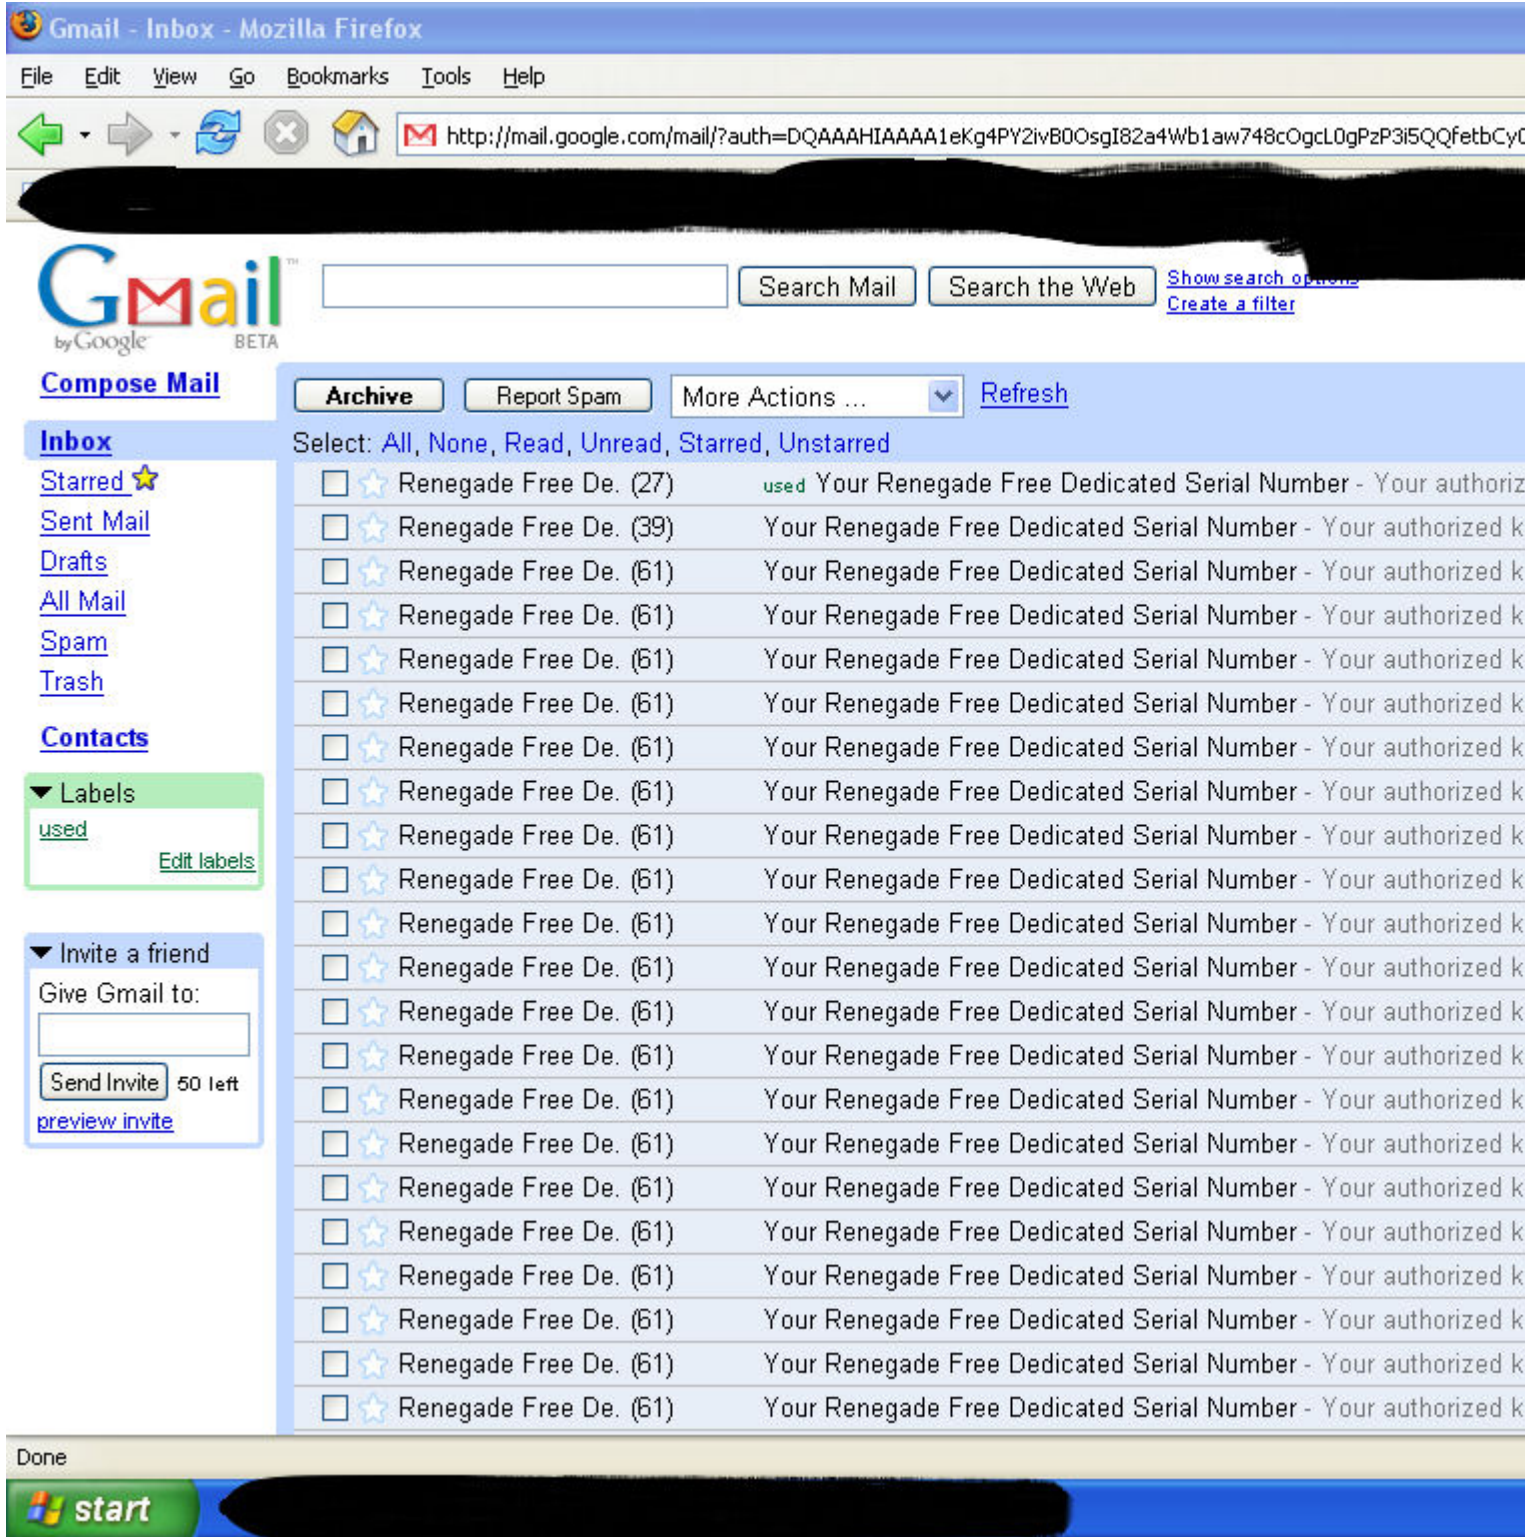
Gmail - Inbox - Mozilla Firefox

File Edit View Go Bookmarks Tools Help

http://mail.google.com/mail/?auth=DQAAAHIAAAA1eKg4PY2ivB0OsgI82a4Wb1aw748cOgcL0gPzP3i5QQfetbCy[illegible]

Gmail by Google BETA

Search Mail Search the Web Show search options Create a filter

Compose Mail

Archive Report Spam More Actions ... Refresh

Select: All, None, Read, Unread, Starred, Unstarred

Inbox
Starred
Sent Mail
Drafts
All Mail
Spam
Trash

Contacts

Labels
used
Edit labels

Invite a friend
Give Gmail to:
Send Invite 50 left
preview invite

| | |
|---|---|
| Renegade Free De. (27) | used Your Renegade Free Dedicated Serial Number - Your authoriz |
| Renegade Free De. (39) | Your Renegade Free Dedicated Serial Number - Your authorized k |
| Renegade Free De. (61) | Your Renegade Free Dedicated Serial Number - Your authorized k |
| Renegade Free De. (61) | Your Renegade Free Dedicated Serial Number - Your authorized k |
| Renegade Free De. (61) | Your Renegade Free Dedicated Serial Number - Your authorized k |
| Renegade Free De. (61) | Your Renegade Free Dedicated Serial Number - Your authorized k |
| Renegade Free De. (61) | Your Renegade Free Dedicated Serial Number - Your authorized k |
| Renegade Free De. (61) | Your Renegade Free Dedicated Serial Number - Your authorized k |
| Renegade Free De. (61) | Your Renegade Free Dedicated Serial Number - Your authorized k |
| Renegade Free De. (61) | Your Renegade Free Dedicated Serial Number - Your authorized k |
| Renegade Free De. (61) | Your Renegade Free Dedicated Serial Number - Your authorized k |
| Renegade Free De. (61) | Your Renegade Free Dedicated Serial Number - Your authorized k |
| Renegade Free De. (61) | Your Renegade Free Dedicated Serial Number - Your authorized k |
| Renegade Free De. (61) | Your Renegade Free Dedicated Serial Number - Your authorized k |
| Renegade Free De. (61) | Your Renegade Free Dedicated Serial Number - Your authorized k |
| Renegade Free De. (61) | Your Renegade Free Dedicated Serial Number - Your authorized k |
| Renegade Free De. (61) | Your Renegade Free Dedicated Serial Number - Your authorized k |
| Renegade Free De. (61) | Your Renegade Free Dedicated Serial Number - Your authorized k |
| Renegade Free De. (61) | Your Renegade Free Dedicated Serial Number - Your authorized k |
| Renegade Free De. (61) | Your Renegade Free Dedicated Serial Number - Your authorized k |
| Renegade Free De. (61) | Your Renegade Free Dedicated Serial Number - Your authorized k |
| Renegade Free De. (61) | Your Renegade Free Dedicated Serial Number - Your authorized k |

Done

start